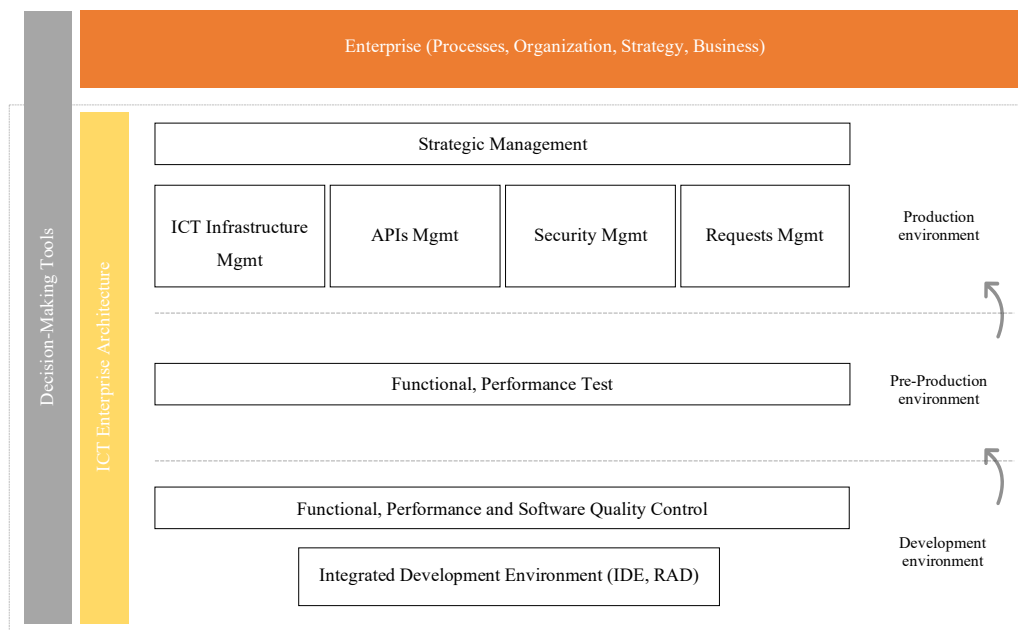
Decision-Making Tools

Enterprise (Processes, Organization, Strategy, Business)

ICT Enterprise Architecture

Strategic Management

ICT Infrastructure Mgmt

APIs Mgmt

Security Mgmt

Requests Mgmt

Production environment

Functional, Performance Test

Pre-Production environment

Functional, Performance and Software Quality Control

Integrated Development Environment (IDE, RAD)

Development environment